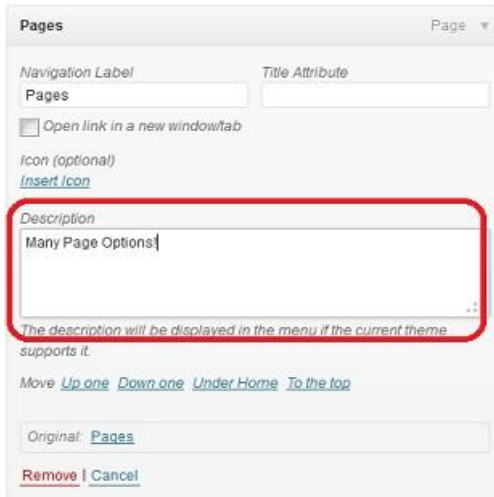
Pages

Page ▼

Navigation Label

Pages

Title Attribute

Open link in a new window/tab

Icon (optional)

Insert Icon

Description

Many Page Options!

The description will be displayed in the menu if the current theme supports it.

Move Up one Down one Under Home To the top

Original: Pages

Remove | Cancel